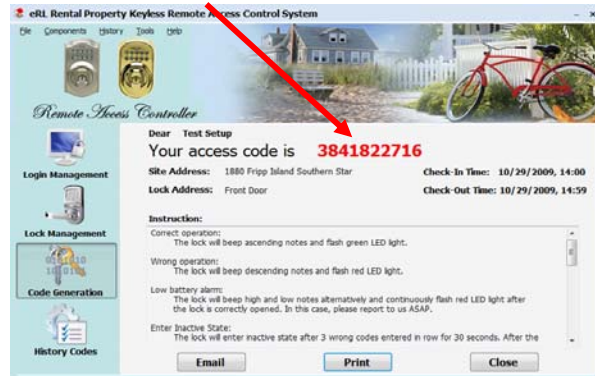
eRL Rental Property Keyless Remote Access Control System

File Components History Tools Help

Remote Access Controller

Login Management

Lock Management

Code Generation

History Codes

Dear Test Setup

Your access code is 3841822716

Site Address: 1880 Fripp Island Southern Star

Check-In Time: 10/29/2009, 14:00

Lock Address: Front Door

Check-Out Time: 10/29/2009, 14:59

Instruction:

Correct operation:
The lock will beep ascending notes and flash green LED light.

Wrong operation:
The lock will beep descending notes and flash red LED light.

Low battery alarm:
The lock will beep high and low notes alternatively and continuously flash red LED light after the lock is correctly opened. In this case, please report to us ASAP.

Enter Inactive State:
The lock will enter inactive state after 3 wrong codes entered in row for 30 seconds. After the

Email

Print

Close